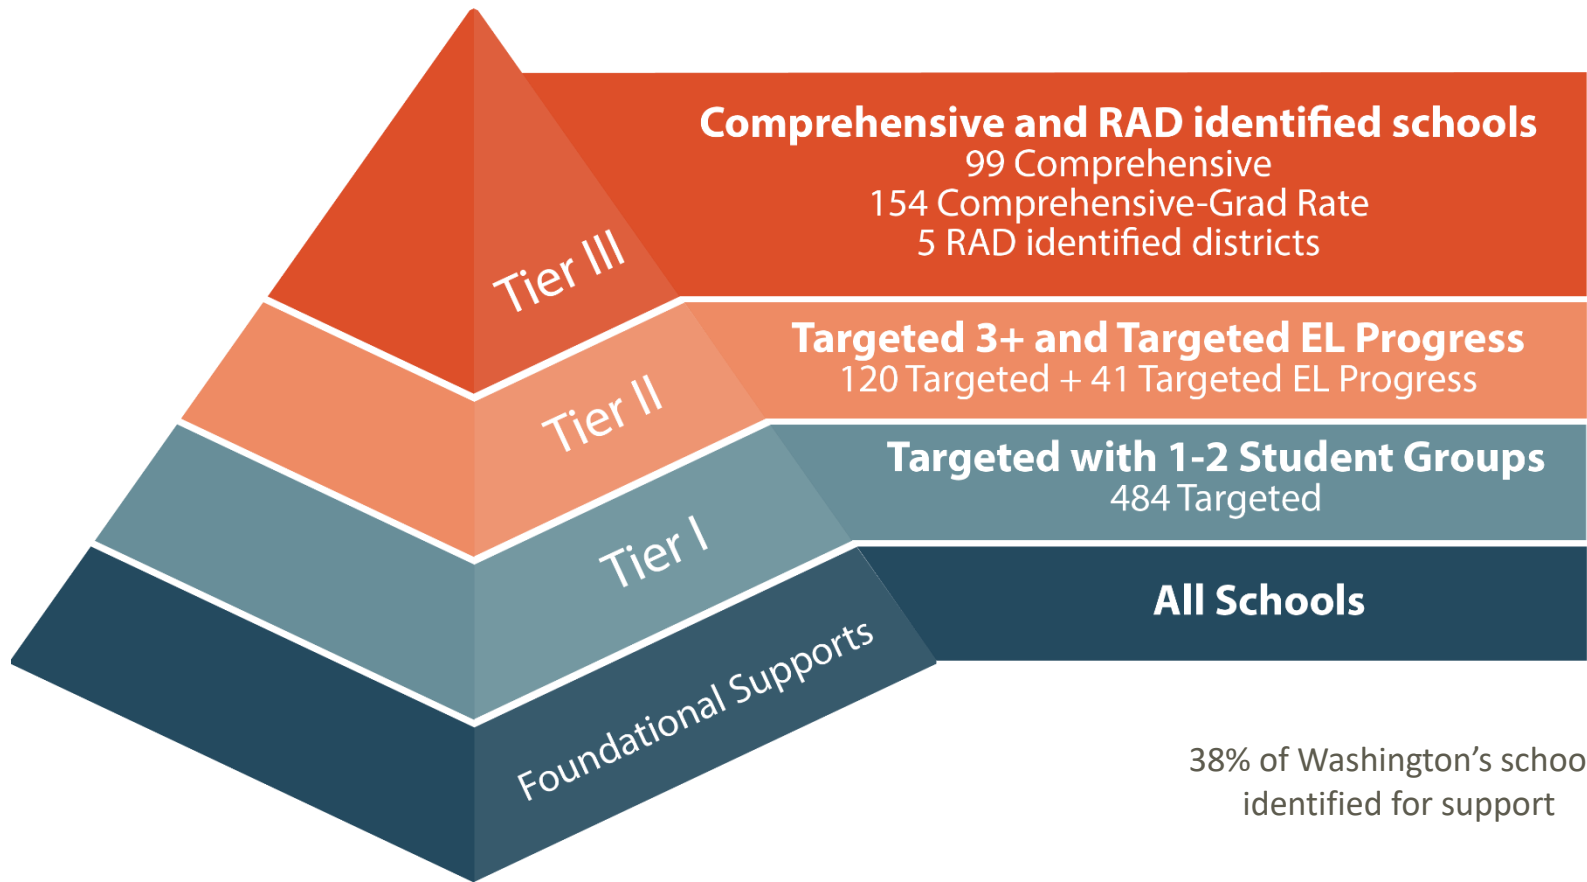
Tier III

Tier II

Tier I

Foundational Supports

Comprehensive and RAD identified schools
99 Comprehensive
154 Comprehensive-Grad Rate
5 RAD identified districts

Targeted 3+ and Targeted EL Progress
120 Targeted + 41 Targeted EL Progress

Targeted with 1-2 Student Groups
484 Targeted

All Schools

38% of Washington's schoo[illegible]
identified for support